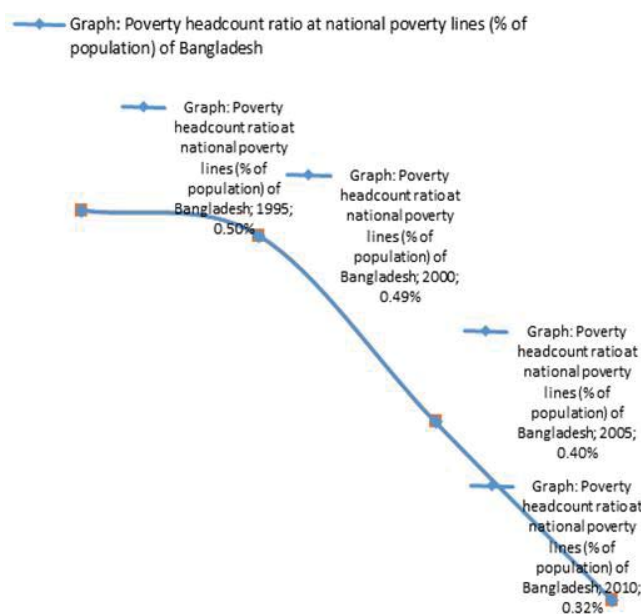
Graph: Poverty headcount ratio at national poverty lines (% of population) of Bangladesh

Graph: Poverty headcount ratio at national poverty lines (% of population) of Bangladesh; 1995; 0.50%

Graph: Poverty headcount ratio at national poverty lines (% of population) of Bangladesh; 2000; 0.49%

Graph: Poverty headcount ratio at national poverty lines (% of population) of Bangladesh; 2005; 0.40%

Graph: Poverty headcount ratio at national poverty lines (% of population) of Bangladesh; 2010; 0.32%